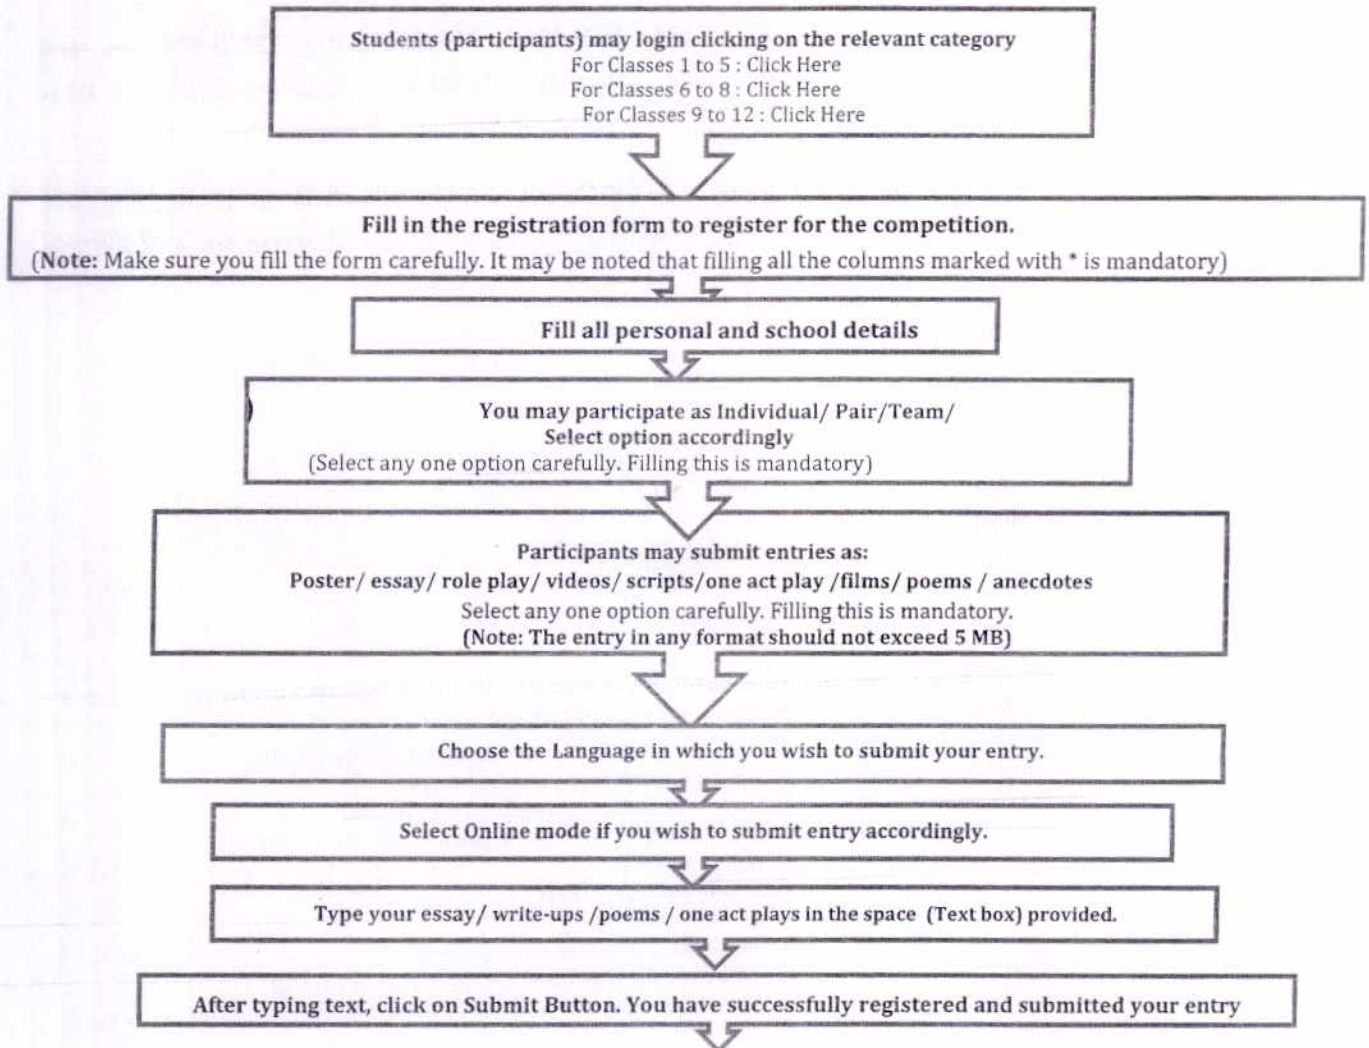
Students (participants) may login clicking on the relevant category
For Classes 1 to 5 : Click Here
For Classes 6 to 8 : Click Here
For Classes 9 to 12 : Click Here

Fill in the registration form to register for the competition.
(Note: Make sure you fill the form carefully. It may be noted that filling all the columns marked with * is mandatory)

Fill all personal and school details

You may participate as Individual/ Pair/Team/
Select option accordingly
(Select any one option carefully. Filling this is mandatory)

Participants may submit entries as:
Poster/ essay/ role play/ videos/ scripts/one act play /films/ poems / anecdotes
Select any one option carefully. Filling this is mandatory.
(Note: The entry in any format should not exceed 5 MB)

Choose the Language in which you wish to submit your entry.

Select Online mode if you wish to submit entry accordingly.

Type your essay/ write-ups /poems / one act plays in the space (Text box) provided.

After typing text, click on Submit Button. You have successfully registered and submitted your entry